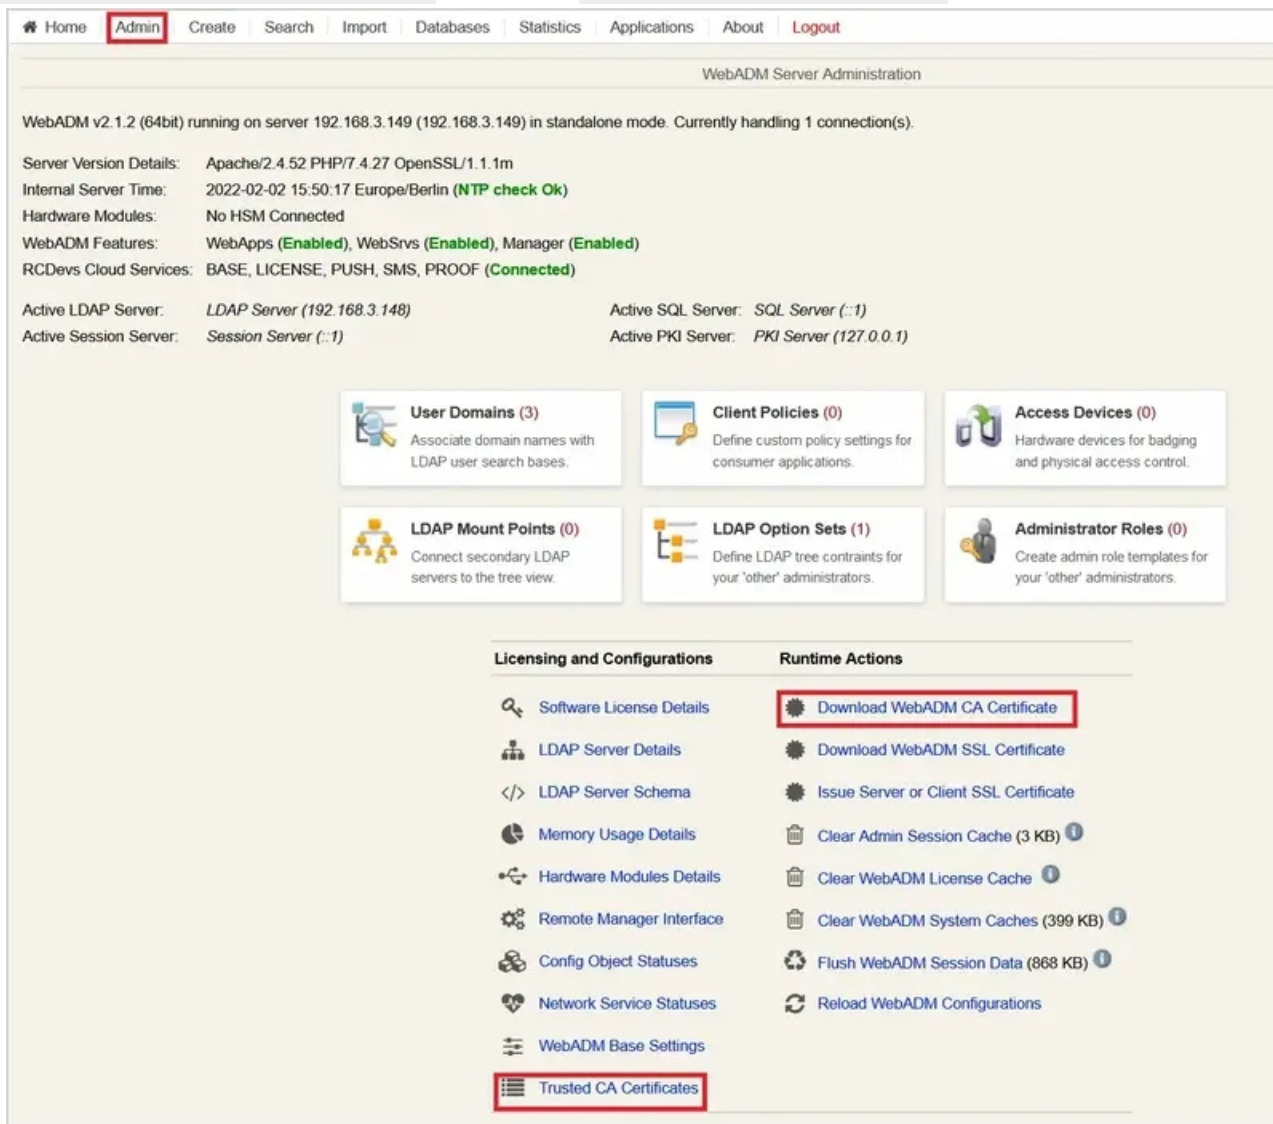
Home | Admin | Create | Search | Import | Databases | Statistics | Applications | About | Logout

WebADM Server Administration

WebADM v2.1.2 (64bit) running on server 192.168.3.149 (192.168.3.149) in standalone mode. Currently handling 1 connection(s).

Server Version Details: Apache/2.4.52 PHP/7.4.27 OpenSSL/1.1.1m
Internal Server Time: 2022-02-02 15:50:17 Europe/Berlin (NTP check Ok)
Hardware Modules: No HSM Connected
WebADM Features: WebApps (Enabled), WebSrvs (Enabled), Manager (Enabled)
RCDevs Cloud Services: BASE, LICENSE, PUSH, SMS, PROOF (Connected)

Active LDAP Server: LDAP Server (192.168.3.148)
Active Session Server: Session Server (::1)
Active SQL Server: SQL Server (::1)
Active PKI Server: PKI Server (127.0.0.1)

User Domains (3)
Associate domain names with LDAP user search bases.

Client Policies (0)
Define custom policy settings for consumer applications.

Access Devices (0)
Hardware devices for badging and physical access control.

LDAP Mount Points (0)
Connect secondary LDAP servers to the tree view.

LDAP Option Sets (1)
Define LDAP tree contraints for your 'other' administrators.

Administrator Roles (0)
Create admin role templates for your 'other' administrators.

Licensing and Configurations
Software License Details
LDAP Server Details
LDAP Server Schema
Memory Usage Details
Hardware Modules Details
Remote Manager Interface
Config Object Statuses
Network Service Statuses
WebADM Base Settings
Trusted CA Certificates

Runtime Actions
Download WebADM CA Certificate
Download WebADM SSL Certificate
Issue Server or Client SSL Certificate
Clear Admin Session Cache (3 KB)
Clear WebADM License Cache
Clear WebADM System Caches (399 KB)
Flush WebADM Session Data (868 KB)
Reload WebADM Configurations